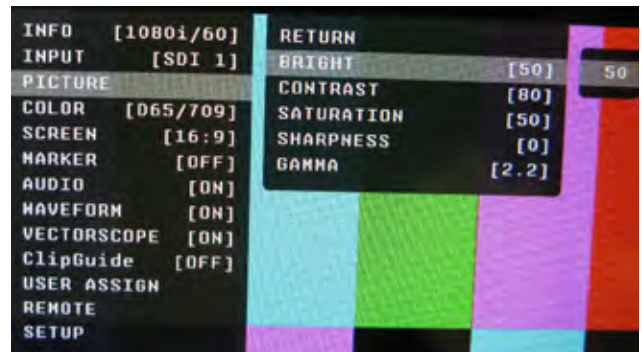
INFO [1080i/60]
INPUT [SDI 1]
PICTURE
COLOR [D65/709]
SCREEN [16:9]
MARKER [OFF]
AUDIO [ON]
WAVEFORM [ON]
VECTORSCOPE [ON]
ClipGuide [OFF]
USER ASSIGN
REMOTE
SETUP

RETURN
BRIGHT [50]
CONTRAST [80]
SATURATION [50]
SHARPNESS [0]
GAMMA [2.2]

50